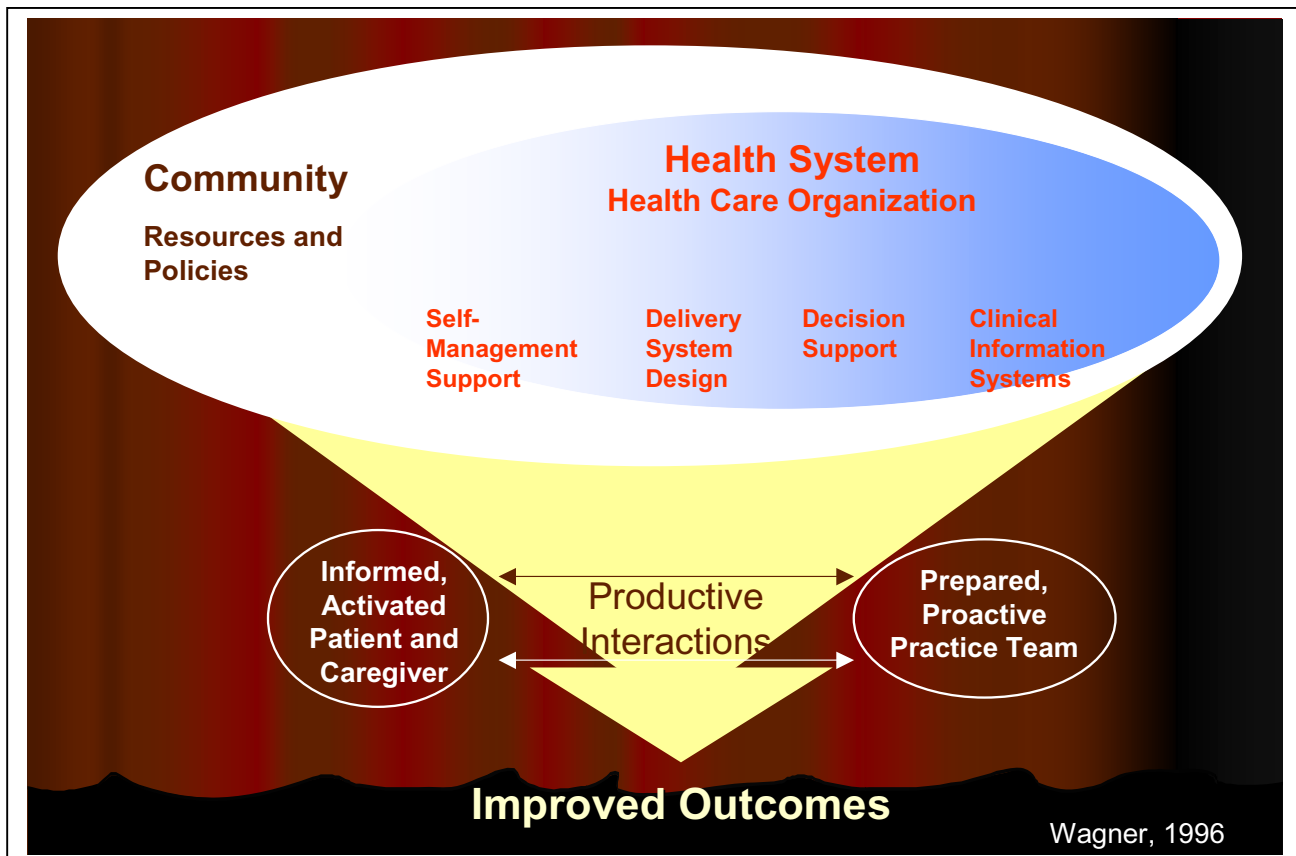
Community

Resources and Policies

Health System

Health Care Organization

Self-Management Support

Delivery System Design

Decision Support

Clinical Information Systems

Informed, Activated Patient and Caregiver

Productive Interactions

Prepared, Proactive Practice Team

Improved Outcomes

Wagner, 1996